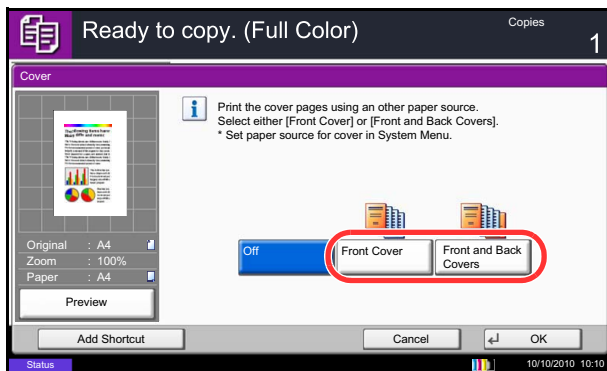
Ready to copy. (Full Color)

Copies
1

Cover

Original : A4
Zoom : 100%
Paper : A4

Preview

Print the cover pages using an other paper source.
Select either [Front Cover] or [Front and Back Covers].
* Set paper source for cover in System Menu.

Off

Front Cover

Front and Back Covers

Add Shortcut

Cancel

OK

Status

10/10/2010 10:10